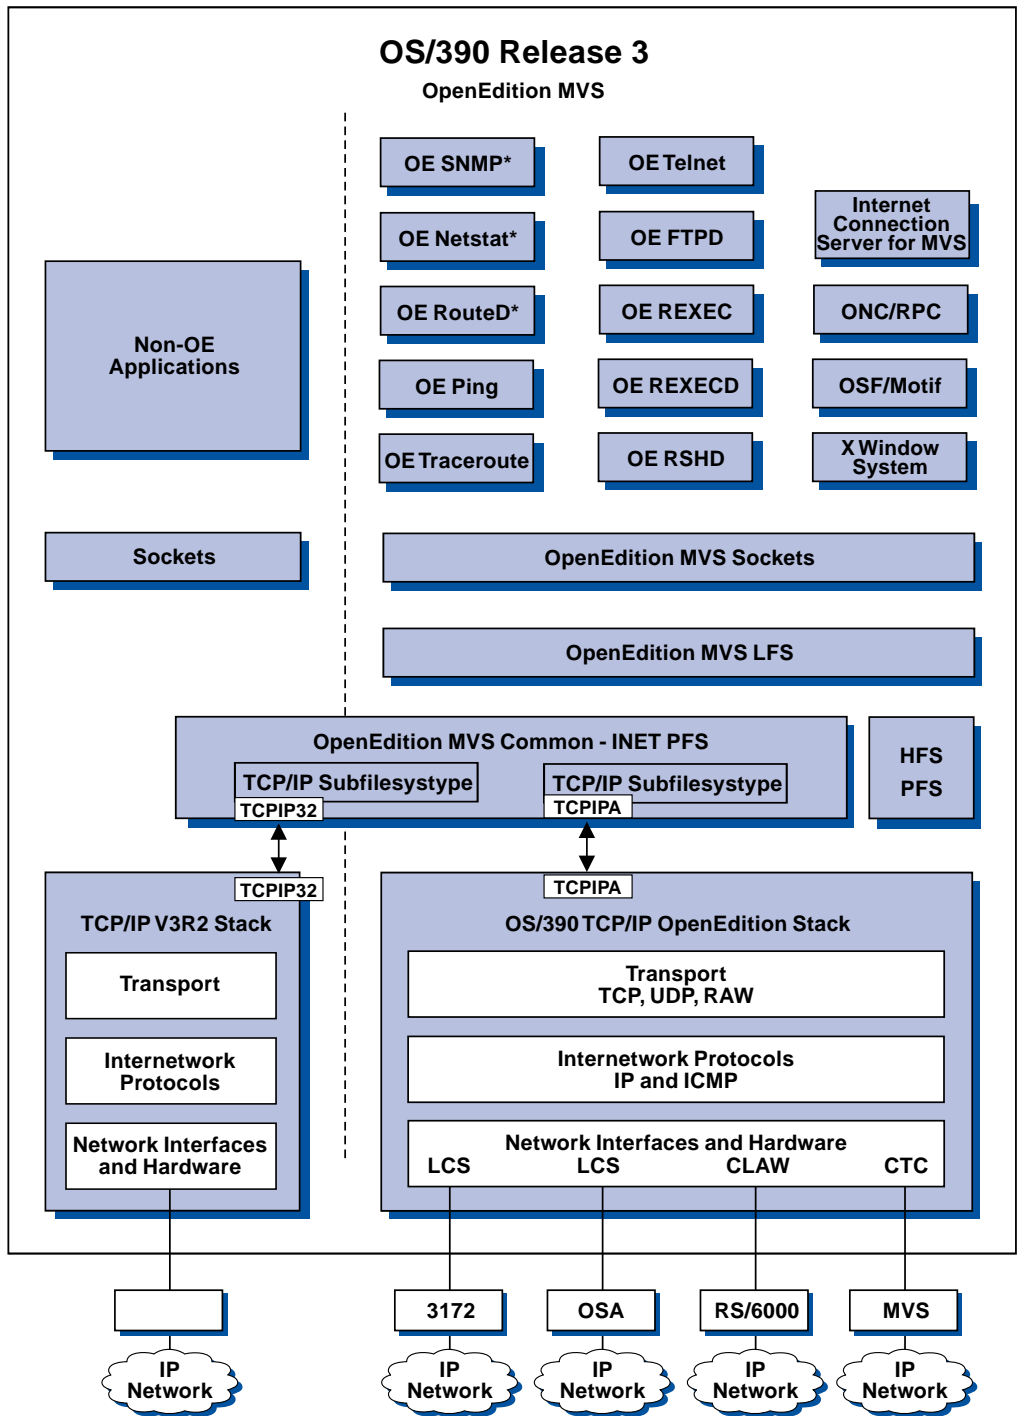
OS/390 Release 3

OpenEdition MVS

OE SNMP*

OE Telnet

OE Netstat*

OE FTPD

Internet Connection Server for MVS

OE RouteD*

OE REXEC

ONC/RPC

Non-OE Applications

OE Ping

OE REXECD

OSF/Motif

OE Traceroute

OE RSHD

X Window System

Sockets

OpenEdition MVS Sockets

OpenEdition MVS LFS

OpenEdition MVS Common - INET PFS

TCP/IP Subfilesystype

TCPIP32

TCP/IP Subfilesystype

TCPIPA

HFS PFS

TCPIP32

TCP/IP V3R2 Stack

Transport

Internetwork Protocols

Network Interfaces and Hardware

TCPIPA

OS/390 TCP/IP OpenEdition Stack

Transport TCP, UDP, RAW

Internetwork Protocols IP and ICMP

Network Interfaces and Hardware

LCS

LCS

CLAW

CTC

3172

OSA

RS/6000

MVS

IP Network

IP Network

IP Network

IP Network

IP Network